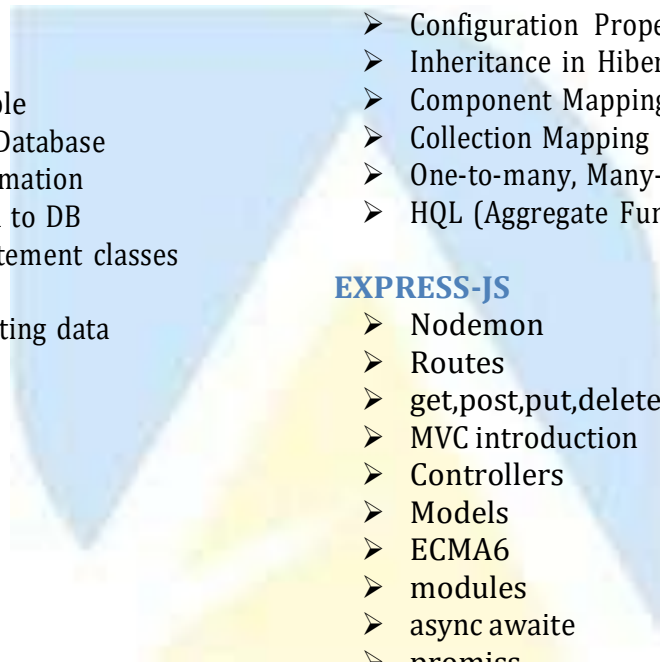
le
Database
mation
to DB
tement classes

ting data

➢ Configuration Prope
➢ Inheritance in Hiber
➢ Component Mapping
➢ Collection Mapping
➢ One-to-many, Many-
➢ HQL (Aggregate Fur

EXPRESS-JS
➢ Nodemon
➢ Routes
➢ get,post,put,delete
➢ MVC introduction
➢ Controllers
➢ Models
➢ ECMA6
➢ modules
➢ async awaite
➢ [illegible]